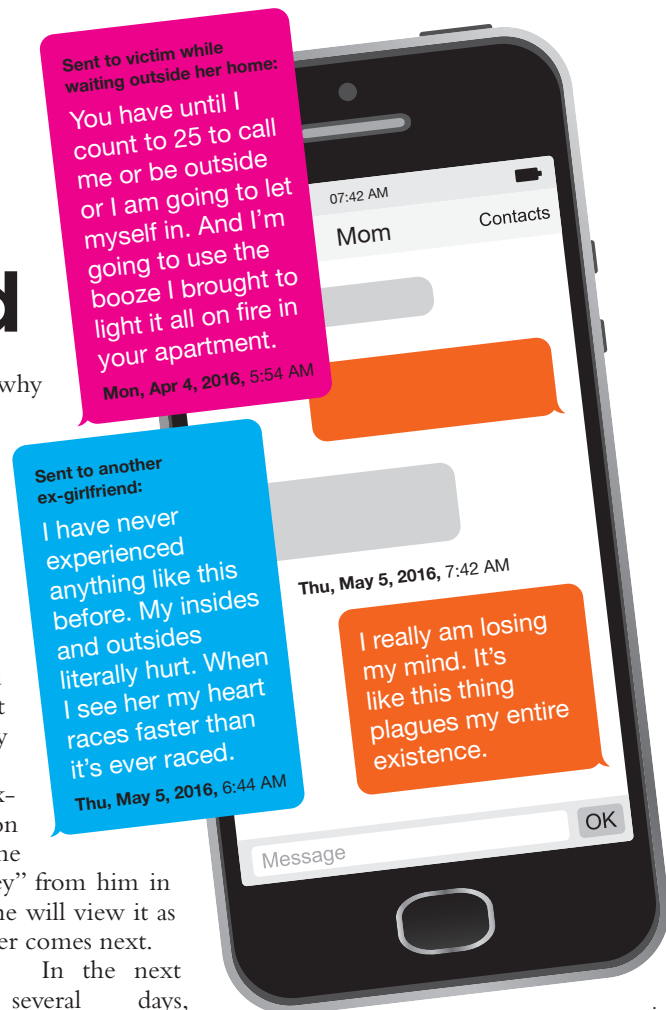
Sent to victim while waiting outside her home:
You have until I count to 25 to call me or be outside or I am going to let myself in. And I'm going to use the booze I brought to light it all on fire in your apartment.
Mon, Apr 4, 2016, 5:54 AM

07:42 AM
Mom
Contacts

Sent to another ex-girlfriend:
I have never experienced anything like this before. My insides and outsides literally hurt. When I see her my heart races faster than it's ever raced.
Thu, May 5, 2016, 6:44 AM

Thu, May 5, 2016, 7:42 AM
I really am losing my mind. It's like this thing plagues my entire existence.

Message
OK

d
why
t
y
x-
on
he
ey" from him in
he will view it as
er comes next.
In the next
several days,